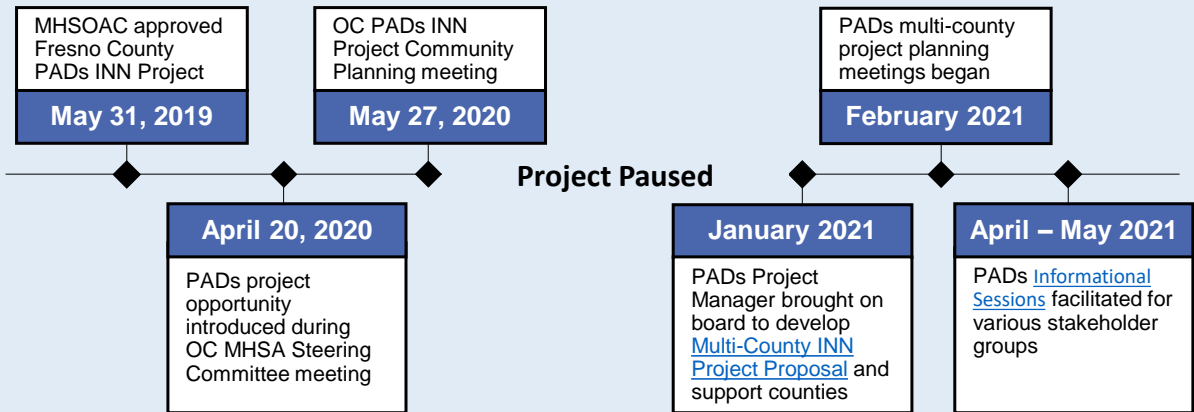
MHSOAC approved Fresno County PADs INN Project

May 31, 2019

OC PADs INN Project Community Planning meeting

May 27, 2020

PADs multi-county project planning meetings began

February 2021

Project Paused

April 20, 2020

PADs project opportunity introduced during OC MHSA Steering Committee meeting

January 2021

PADs Project Manager brought on board to develop Multi-County INN Project Proposal and support counties

April – May 2021

PADs Informational Sessions facilitated for various stakeholder groups